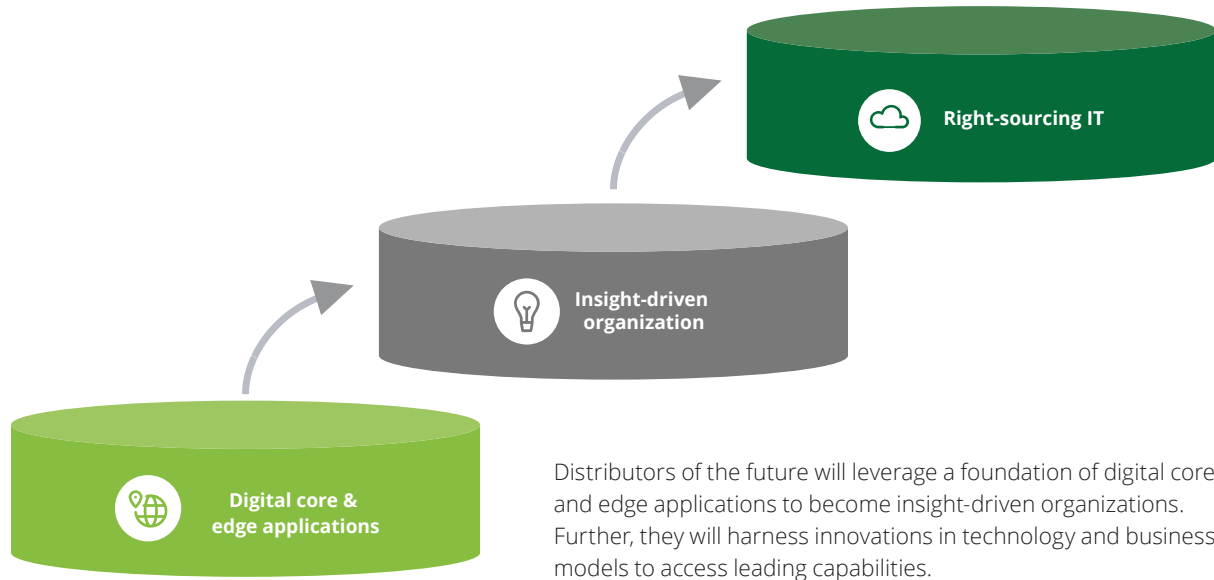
Right-sourcing IT

Insight-driven organization

Digital core & edge applications

Distributors of the future will leverage a foundation of digital core and edge applications to become insight-driven organizations. Further, they will harness innovations in technology and business models to access leading capabilities.